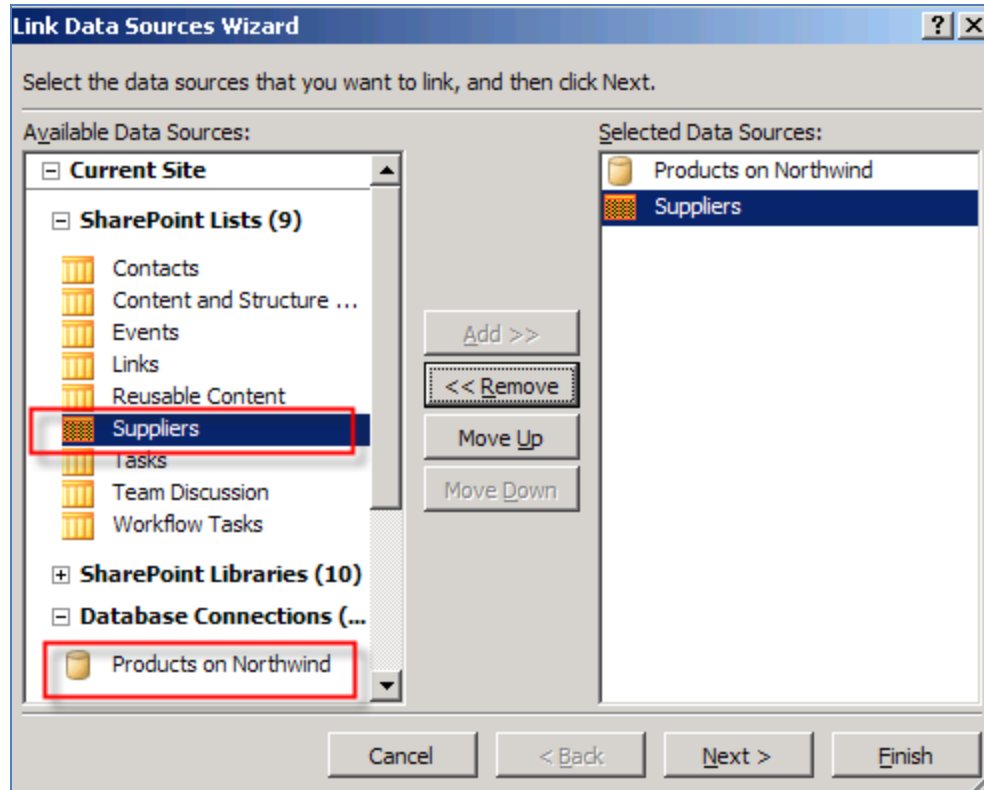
Link Data Sources Wizard

?

X

Select the data sources that you want to link, and then click Next.

Available Data Sources:

Current Site

SharePoint Lists (9)

Contacts

Content and Structure ...

Events

Links

Reusable Content

Suppliers

Tasks

Team Discussion

Workflow Tasks

SharePoint Libraries (10)

Database Connections (...

Products on Northwind

Add >>

<< Remove

Move Up

Move Down

Selected Data Sources:

Products on Northwind

Suppliers

Cancel

< Back

Next >

Finish